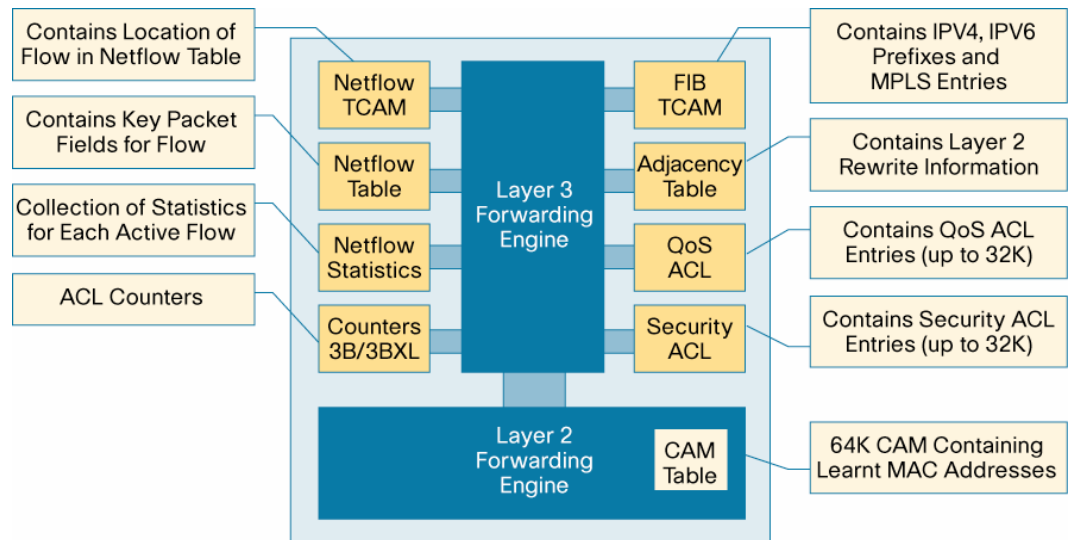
Contains Location of Flow in Netflow Table

Contains Key Packet Fields for Flow

Collection of Statistics for Each Active Flow

ACL Counters

Netflow TCAM

Netflow Table

Netflow Statistics

Counters 3B/3BXL

Layer 3 Forwarding Engine

FIB TCAM

Adjacency Table

QoS ACL

Security ACL

Contains IPV4, IPV6 Prefixes and MPLS Entries

Contains Layer 2 Rewrite Information

Contains QoS ACL Entries (up to 32K)

Contains Security ACL Entries (up to 32K)

Layer 2 Forwarding Engine

CAM Table

64K CAM Containing Learnt MAC Addresses